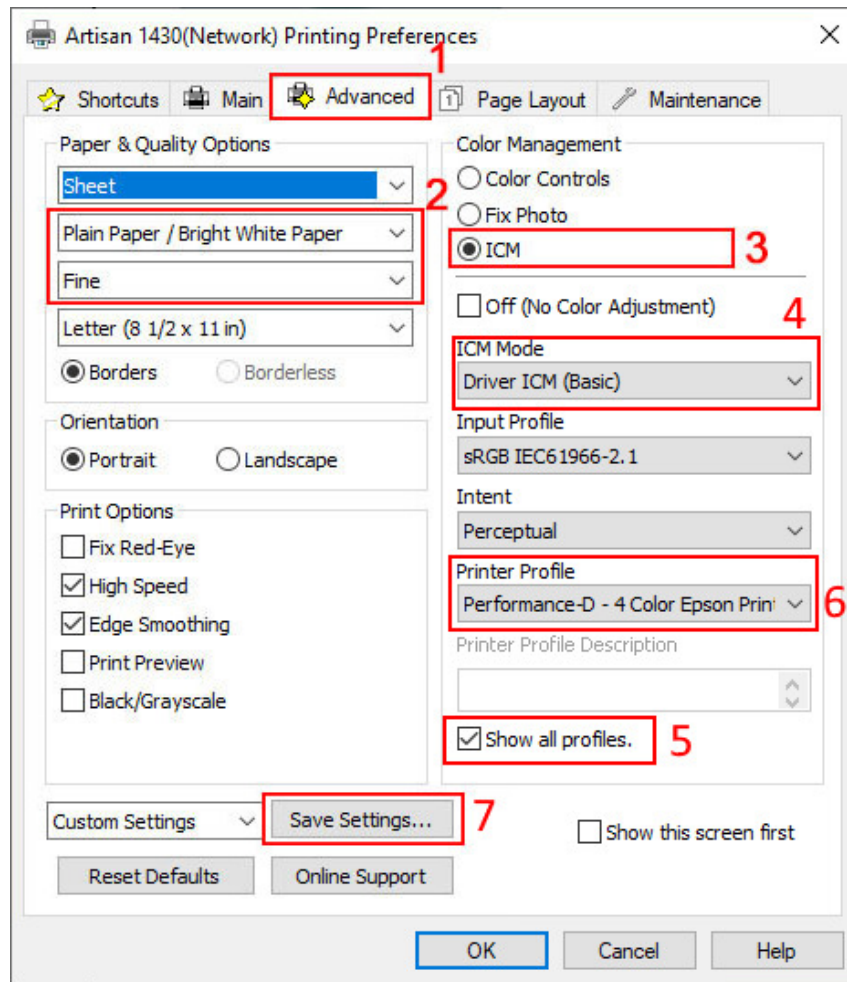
Artisan 1430(Network) Printing Preferences

1

Shortcuts | Main | Advanced | Page Layout | Maintenance

Paper & Quality Options

Sheet

2

Plain Paper / Bright White Paper

Fine

Letter (8 1/2 x 11 in)

Borders

Borderless

Orientation

Portrait

Landscape

Print Options

Fix Red-Eye

High Speed

Edge Smoothing

Print Preview

Black/Grayscale

Color Management

Color Controls

Fix Photo

ICM

3

Off (No Color Adjustment)

4

ICM Mode

Driver ICM (Basic)

Input Profile

sRGB IEC61966-2.1

Intent

Perceptual

Printer Profile

Performance-D - 4 Color Epson Print

6

Printer Profile Description

Show all profiles.

5

Custom Settings

Save Settings...

7

Show this screen first

Reset Defaults

Online Support

OK

Cancel

Help